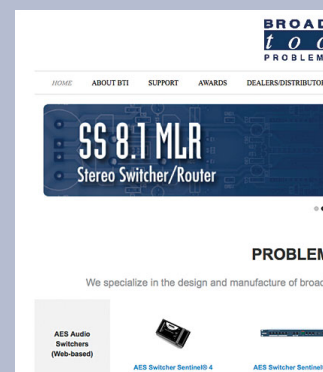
BROAD
t o o
PROBLEM

HOME ABOUT BTI SUPPORT AWARDS DEALERS/DISTRIBUTOR

SS 8.1 MLR
Stereo Switcher/Router

PROBLEM

We specialize in the design and manufacture of broad

AES Audio Switchers (Web-based)

AES Switcher Sentinel® 4

AES Switcher Sentinel